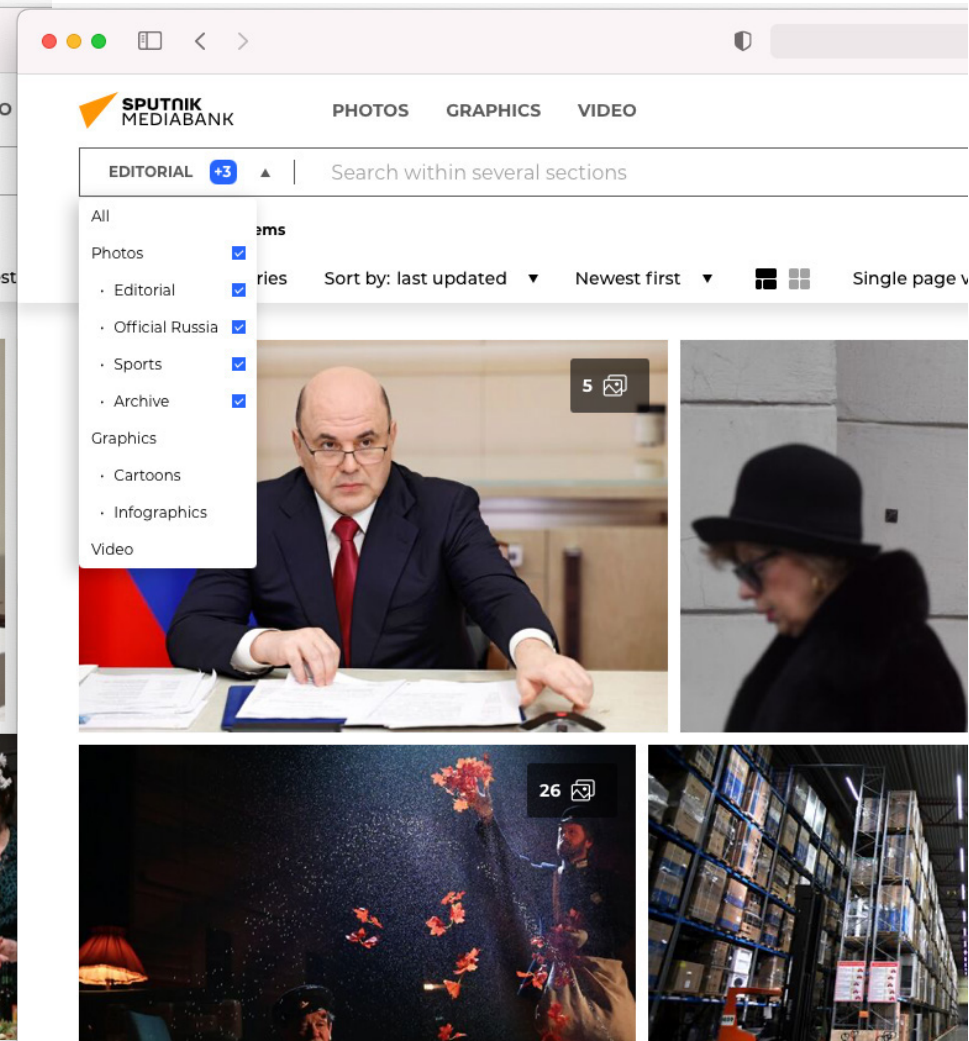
SPUTNIK MEDIABANK

PHOTOS GRAPHICS VIDEO

EDITORIAL +3

Search within several sections

All
Photos
· Editorial
· Official Russia
· Sports
· Archive
Graphics
· Cartoons
· Infographics
Video

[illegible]ems

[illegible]ries

Sort by: last updated

Newest first

Single page v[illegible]

5

26